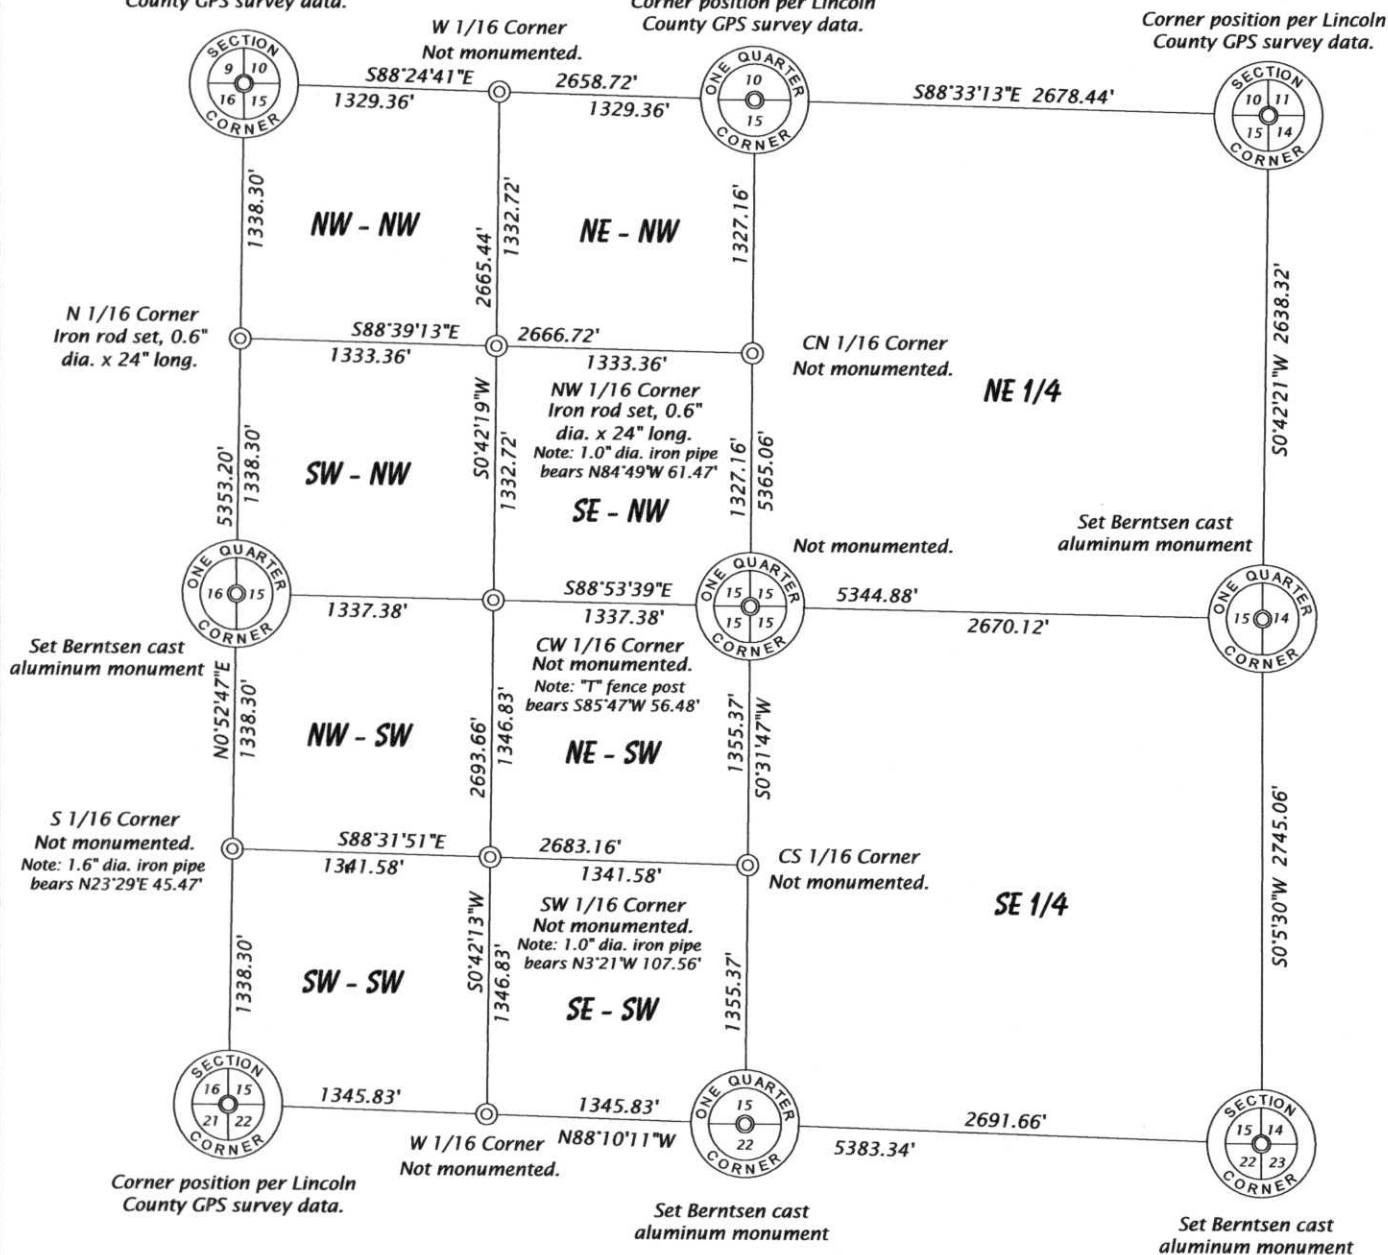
County GPS survey data.

W 1/16 Corner
Not monumented.

Corner position per Lincoln
County GPS survey data.

Corner position per Lincoln
County GPS survey data.

SECTION
9 10
16 15
CORNER

S88°24'41"E
1329.36'

2658.72'
1329.36'

ONE QUARTER
10
15
CORNER

S88°33'13"E 2678.44'

SECTION
10 11
15 14
CORNER

1338.30'

NW - NW

2665.44'
1332.72'

NE - NW

1327.16'

S0°42'21"W 2638.32'

N 1/16 Corner
Iron rod set, 0.6" dia. x 24" long.

S88°39'13"E
1333.36'

2666.72'
1333.36'

CN 1/16 Corner
Not monumented.

NE 1/4

NW 1/16 Corner
Iron rod set, 0.6" dia. x 24" long.
Note: 1.0" dia. iron pipe bears N84°49'W 61.47'

5353.20'
1338.30'

SW - NW

S0°42'19"W
1332.72'

SE - NW

1327.16'
5365.06'

Not monumented.

Set Berntsen cast aluminum monument

ONE QUARTER
16 15
CORNER

1337.38'

S88°53'39"E
1337.38'

ONE QUARTER
15 15
15 15
CORNER

5344.88'
2670.12'

ONE QUARTER
15 14
CORNER

Set Berntsen cast aluminum monument

CW 1/16 Corner
Not monumented.
Note: "T" fence post bears S85°47'W 56.48'

N0°52'47"E
1338.30'

NW - SW

2693.66'
1346.83'

NE - SW

1355.37'
S0°31'47"W

S0°5'30"W 2745.06'

S 1/16 Corner
Not monumented.
Note: 1.6" dia. iron pipe bears N23°29'E 45.47'

S88°31'51"E
1341.58'

2683.16'
1341.58'

CS 1/16 Corner
Not monumented.

SE 1/4

SW 1/16 Corner
Not monumented.
Note: 1.0" dia. iron pipe bears N3°21'W 107.56'

1338.30'

SW - SW

S0°42'13"W
1346.83'

SE - SW

1355.37'

SECTION
16 15
21 22
CORNER

1345.83'

1345.83'
N88°10'11"W

ONE QUARTER
15
22
CORNER

5383.34'

2691.66'

SECTION
15 14
22 23
CORNER

W 1/16 Corner
Not monumented.

Corner position per Lincoln County GPS survey data.

Set Berntsen cast aluminum monument

Set Berntsen cast aluminum monument